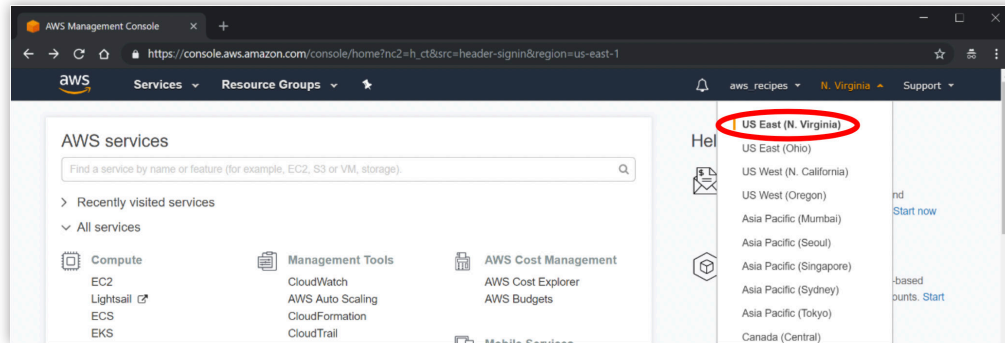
AWS Management Console ×

https://console.aws.amazon.com/console/home?nc2=h_ct&src=header-signin&region=us-east-1

aws Services Resource Groups

aws_recipes N. Virginia Support

AWS services

Find a service by name or feature (for example, EC2, S3 or VM, storage).

> Recently visited services

All services

Compute
EC2
Lightsail
ECS
EKS

Management Tools
CloudWatch
AWS Auto Scaling
CloudFormation
CloudTrail

AWS Cost Management
AWS Cost Explorer
AWS Budgets

Mobile Services

Hel

nd
Start now

-based
ounts. Start

US East (N. Virginia)
US East (Ohio)
US West (N. California)
US West (Oregon)
Asia Pacific (Mumbai)
Asia Pacific (Seoul)
Asia Pacific (Singapore)
Asia Pacific (Sydney)
Asia Pacific (Tokyo)
Canada (Central)